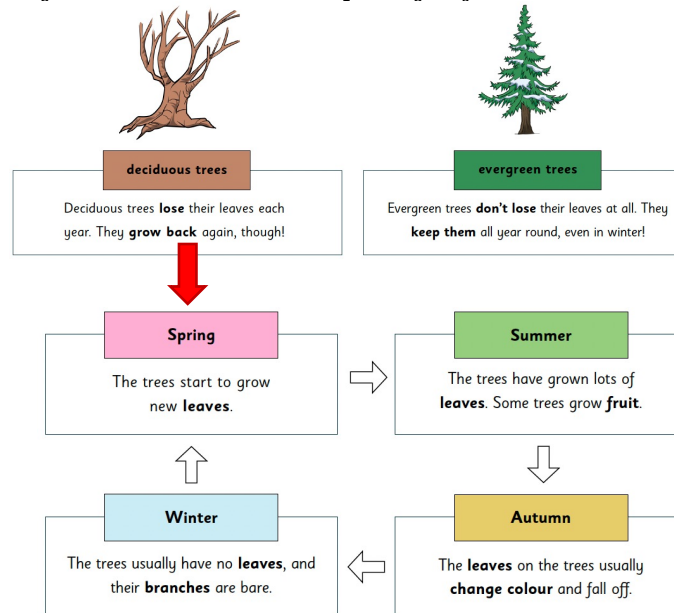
deciduous trees

Deciduous trees **lose** their leaves each year. They **grow back** again, though!

evergreen trees

Evergreen trees **don't lose** their leaves at all. They **keep them** all year round, even in winter!

Spring

The trees start to grow new **leaves**.

Summer

The trees have grown lots of **leaves**. Some trees grow **fruit**.

Autumn

The **leaves** on the trees usually **change colour** and fall off.

Winter

The trees usually have no **leaves**, and their **branches** are bare.